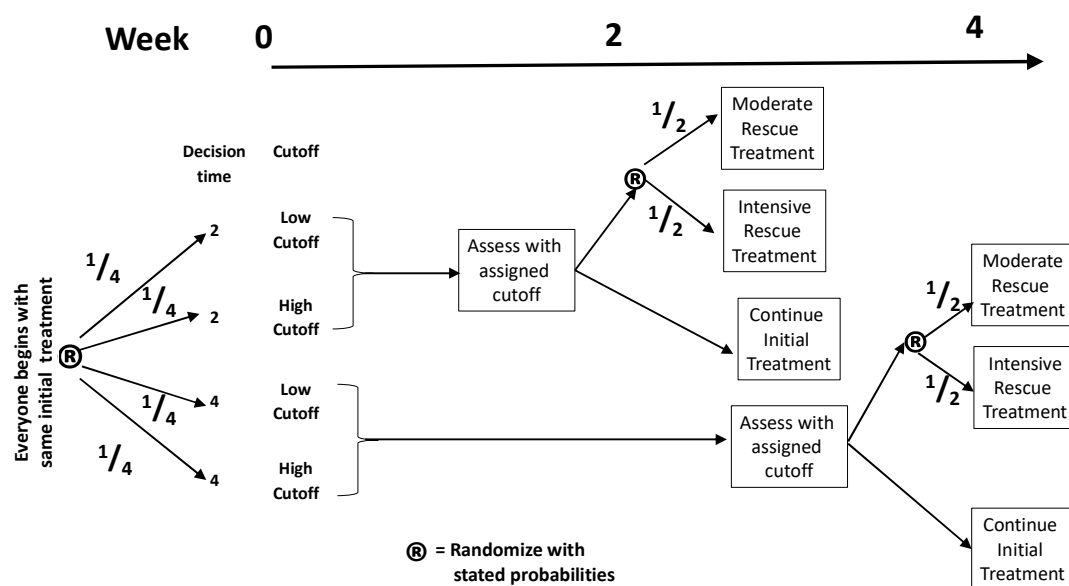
Week 0 2 4

Everyone begins with same initial treatment

Ⓡ

$^1/_4$ $^1/_4$ $^1/_4$ $^1/_4$

Decision time

2
2
4
4

Cutoff

Low Cutoff

High Cutoff

Low Cutoff

High Cutoff

Assess with assigned cutoff

Ⓡ

$^1/_2$ Moderate Rescue Treatment

$^1/_2$ Intensive Rescue Treatment

Continue Initial Treatment

Assess with assigned cutoff

Ⓡ

$^1/_2$ Moderate Rescue Treatment

$^1/_2$ Intensive Rescue Treatment

Continue Initial Treatment

Ⓡ = Randomize with stated probabilities